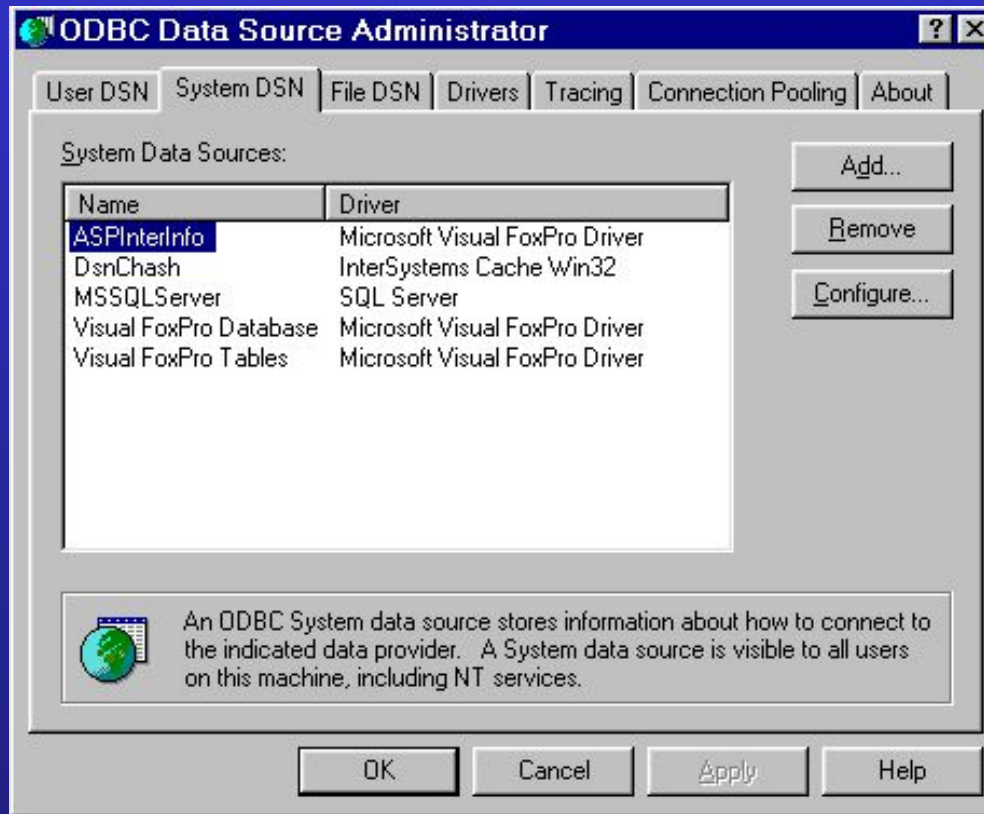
ODBC Data Source Administrator

?
X

User DSN | System DSN | File DSN | Drivers | Tracing | Connection Pooling | About

System Data Sources:

| Name | Driver |
|---|---|
| ASPInterInfo | Microsoft Visual FoxPro Driver |
| DsnChash | InterSystems Cache Win32 |
| MSSQLServer | SQL Server |
| Visual FoxPro Database | Microsoft Visual FoxPro Driver |
| Visual FoxPro Tables | Microsoft Visual FoxPro Driver |

Add...
Remove
Configure...

An ODBC System data source stores information about how to connect to the indicated data provider. A System data source is visible to all users on this machine, including NT services.

OK
Cancel
Apply
Help